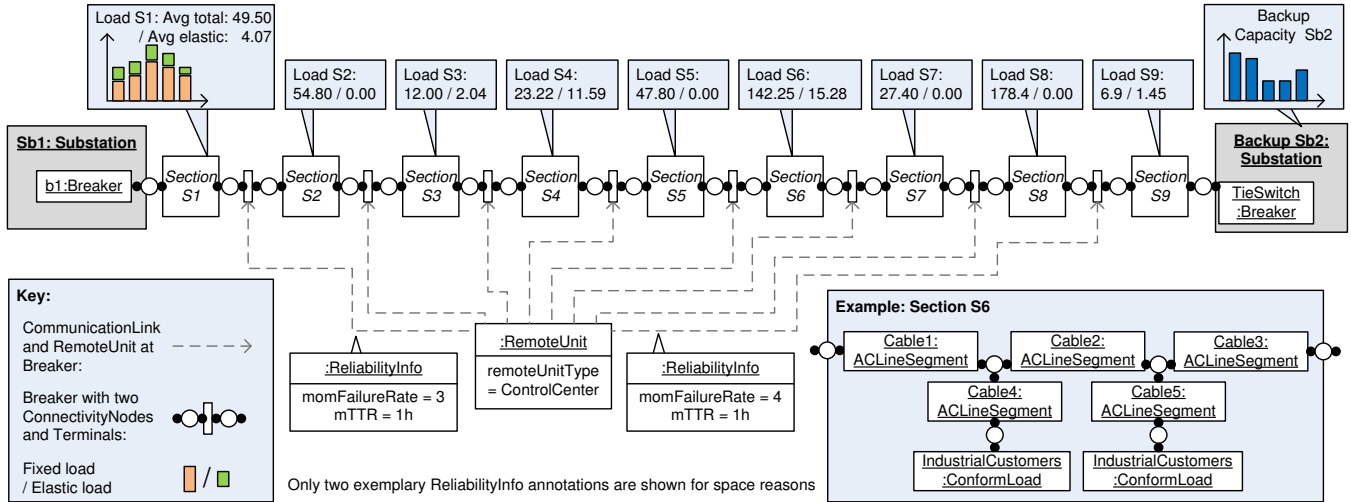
Load S1: Avg total: 49.50
/ Avg elastic: 4.07

Load S2:
54.80 / 0.00

Load S3:
12.00 / 2.04

Load S4:
23.22 / 11.59

Load S5:
47.80 / 0.00

Load S6:
142.25 / 15.28

Load S7:
27.40 / 0.00

Load S8:
178.4 / 0.00

Load S9:
6.9 / 1.45

Backup
Capacity Sb2

Sb1: Substation

b1:Breaker

Section S1

Section S2

Section S3

Section S4

Section S5

Section S6

Section S7

Section S8

Section S9

Backup Sb2: Substation

TieSwitch :Breaker

Key:

CommunicationLink and RemoteUnit at Breaker:

Breaker with two ConnectivityNodes and Terminals:

Fixed load / Elastic load

:ReliabilityInfo
momFailureRate = 3
mTTR = 1h

:RemoteUnit
remoteUnitType = ControlCenter

:ReliabilityInfo
momFailureRate = 4
mTTR = 1h

Only two exemplary ReliabilityInfo annotations are shown for space reasons

Example: Section S6

Cable1: ACLineSegment

Cable2: ACLineSegment

Cable3: ACLineSegment

Cable4: ACLineSegment

Cable5: ACLineSegment

IndustrialCustomers :ConformLoad

IndustrialCustomers :ConformLoad